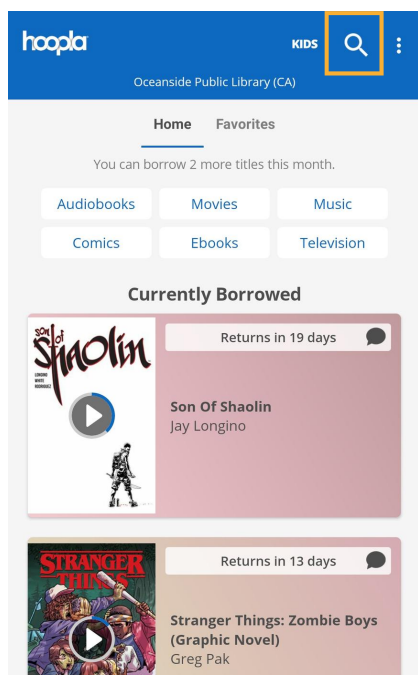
hoopla

KIDS

Oceanside Public Library (CA)

Home Favorites

You can borrow 2 more titles this month.

Audiobooks Movies Music

Comics Ebooks Television

Currently Borrowed

Son of Shaolin

Returns in 19 days

Son Of Shaolin
Jay Longino

Stranger Things

Returns in 13 days

Stranger Things: Zombie Boys (Graphic Novel)
Greg Pak